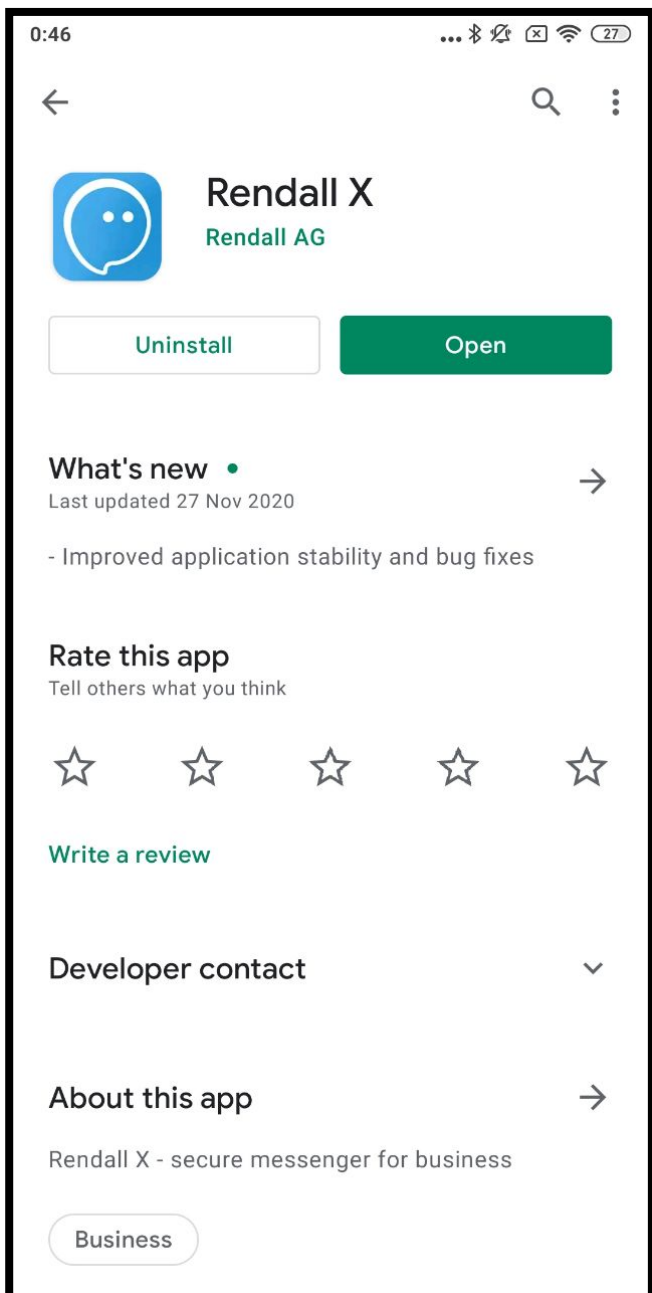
0:46 ... 27

Rendall X
Rendall AG

Uninstall
Open

What's new •
Last updated 27 Nov 2020

- Improved application stability and bug fixes

Rate this app
Tell others what you think

Write a review

Developer contact

About this app

Rendall X - secure messenger for business

Business